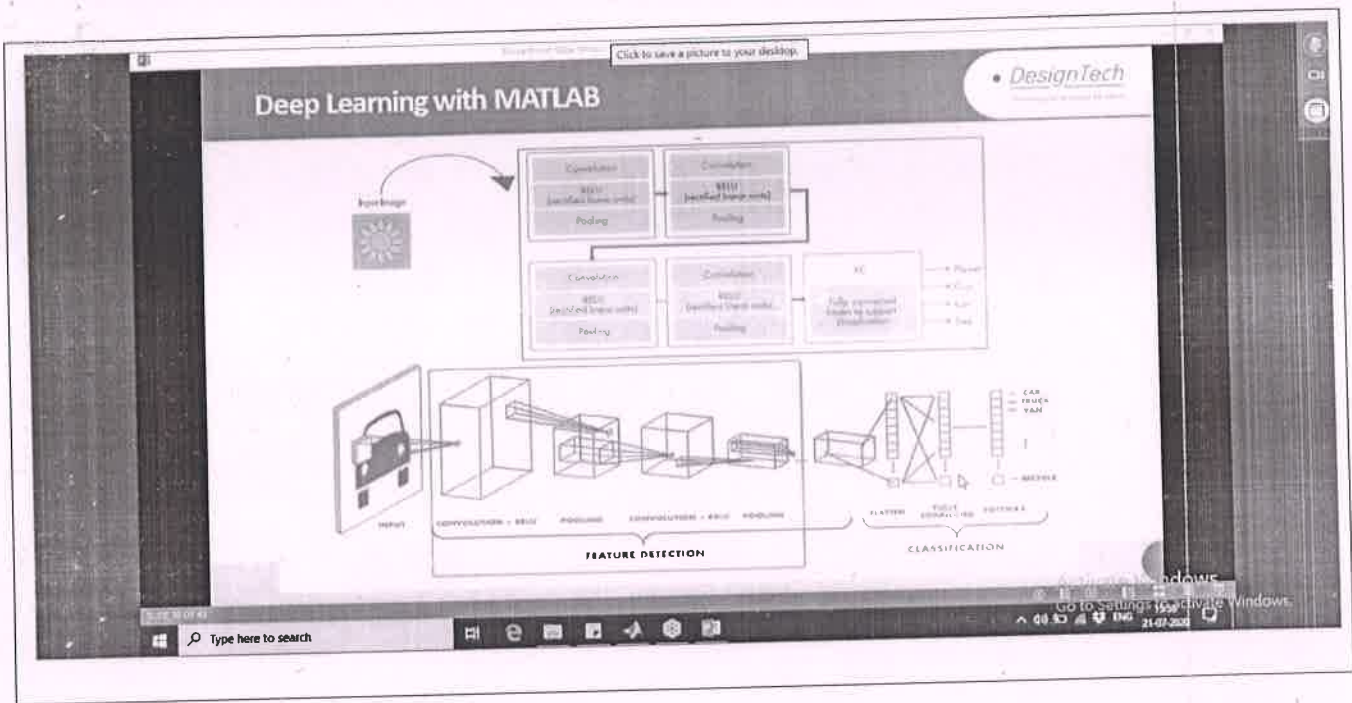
Click to save a picture to your desktop.

Deep Learning with MATLAB

DesignTech

Input image

Convolution
RELU (rectified linear units)
Pooling

Convolution
RELU (rectified linear units)
Pooling

Convolution
RELU (rectified linear units)
Pooling

Convolution
RELU (rectified linear units)
Pooling

FC
Fully connected layers to support classification

Flower
Cup
Car
Tree

CAR
TRUCK
VAN

BICYCLE

INPUT

CONVOLUTION + RELU

POOLING

CONVOLUTION + RELU

POOLING

FLATTEN

FULLY CONNECTED

SOFTMAX

FEATURE DETECTION

CLASSIFICATION

Activate Windows
Go to Settings to activate Windows.

Slide 30 of 43

Type here to search

ENG

15:50

21-07-2020